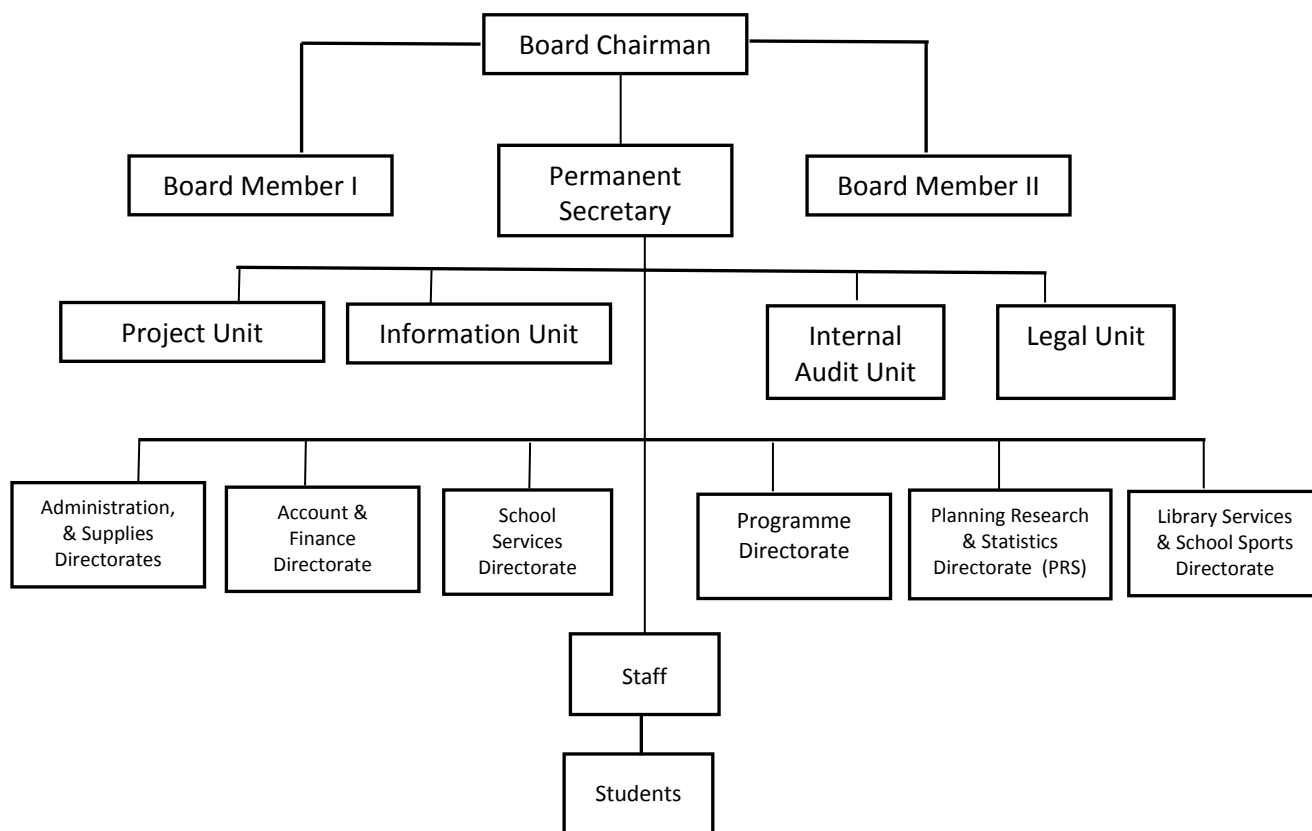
Board Chairman

Board Member I

Permanent Secretary

Board Member II

Project Unit

Information Unit

Internal Audit Unit

Legal Unit

Administration, & Supplies Directorates

Account & Finance Directorate

School Services Directorate

Programme Directorate

Planning Research & Statistics Directorate (PRS)

Library Services & School Sports Directorate

Staff

Students